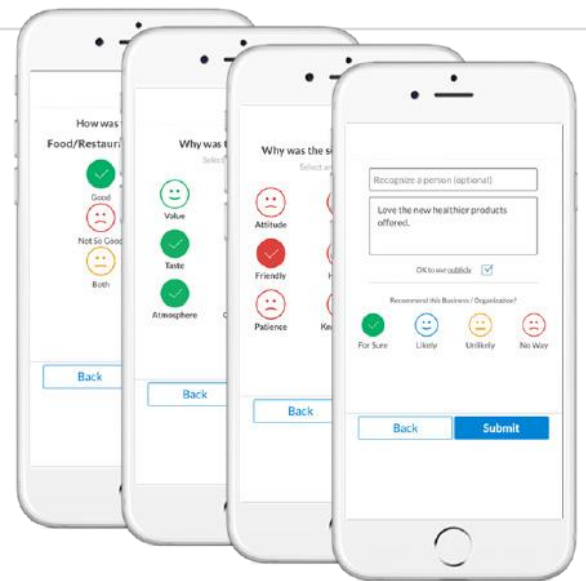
How was t
Food/Restaura
Good
Not So Good
Both
Back

Why was t
Select
Value
Taste
Atmosphere
Back

Why was the s
Select a
Attitude
Friendly
Patience
Back

Recognize a person (optional)
Love the new healthier products offered.
OK to use publicly
Recommend this Business / Organization?
For Sure
Likely
Unlikely
No Way
Back
Submit